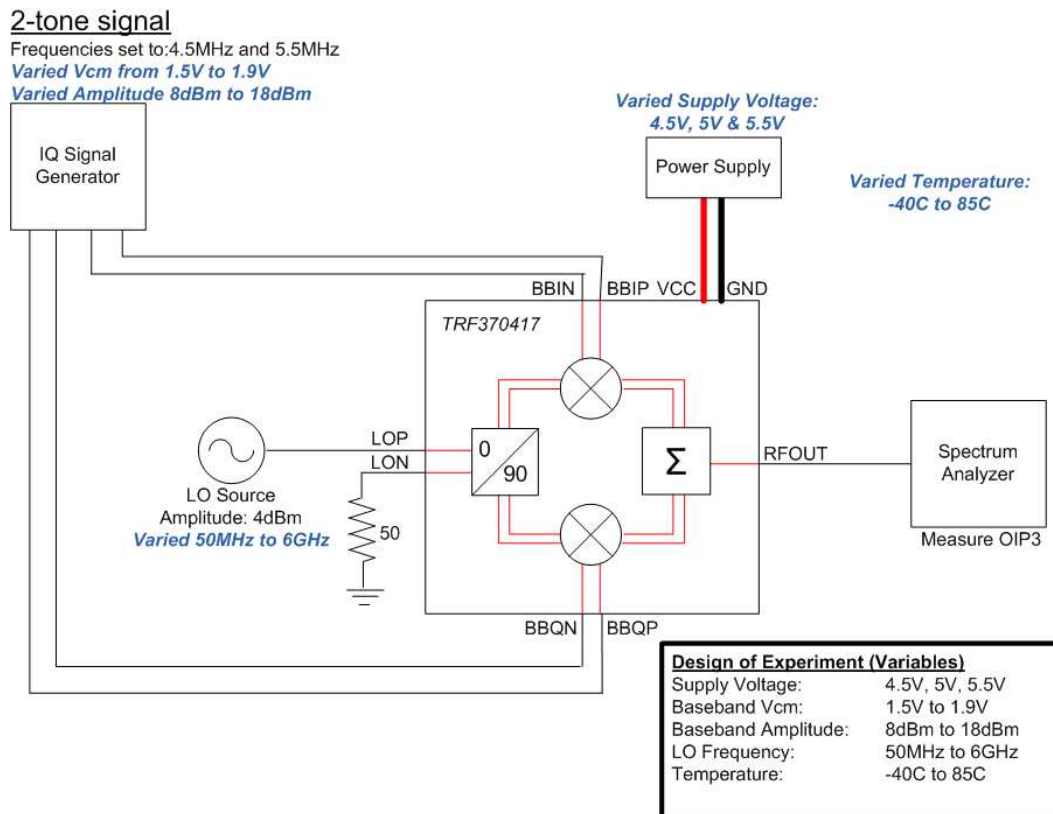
2-tone signal
Frequencies set to:4.5MHz and 5.5MHz
Varied Vcm from 1.5V to 1.9V
Varied Amplitude 8dBm to 18dBm

IQ Signal Generator

Varied Supply Voltage:
4.5V, 5V & 5.5V

Power Supply

Varied Temperature:
-40C to 85C

BBIN BBIP VCC GND

TRF370417

LOP
LON

0
90

Σ

RFOUT

Spectrum Analyzer

Measure OIP3

LO Source
Amplitude: 4dBm
Varied 50MHz to 6GHz

50

BBQN BBQP

Design of Experiment (Variables)

| | |
|---|---|
| Supply Voltage: | 4.5V, 5V, 5.5V |
| Baseband Vcm: | 1.5V to 1.9V |
| Baseband Amplitude: | 8dBm to 18dBm |
| LO Frequency: | 50MHz to 6GHz |
| Temperature: | -40C to 85C |